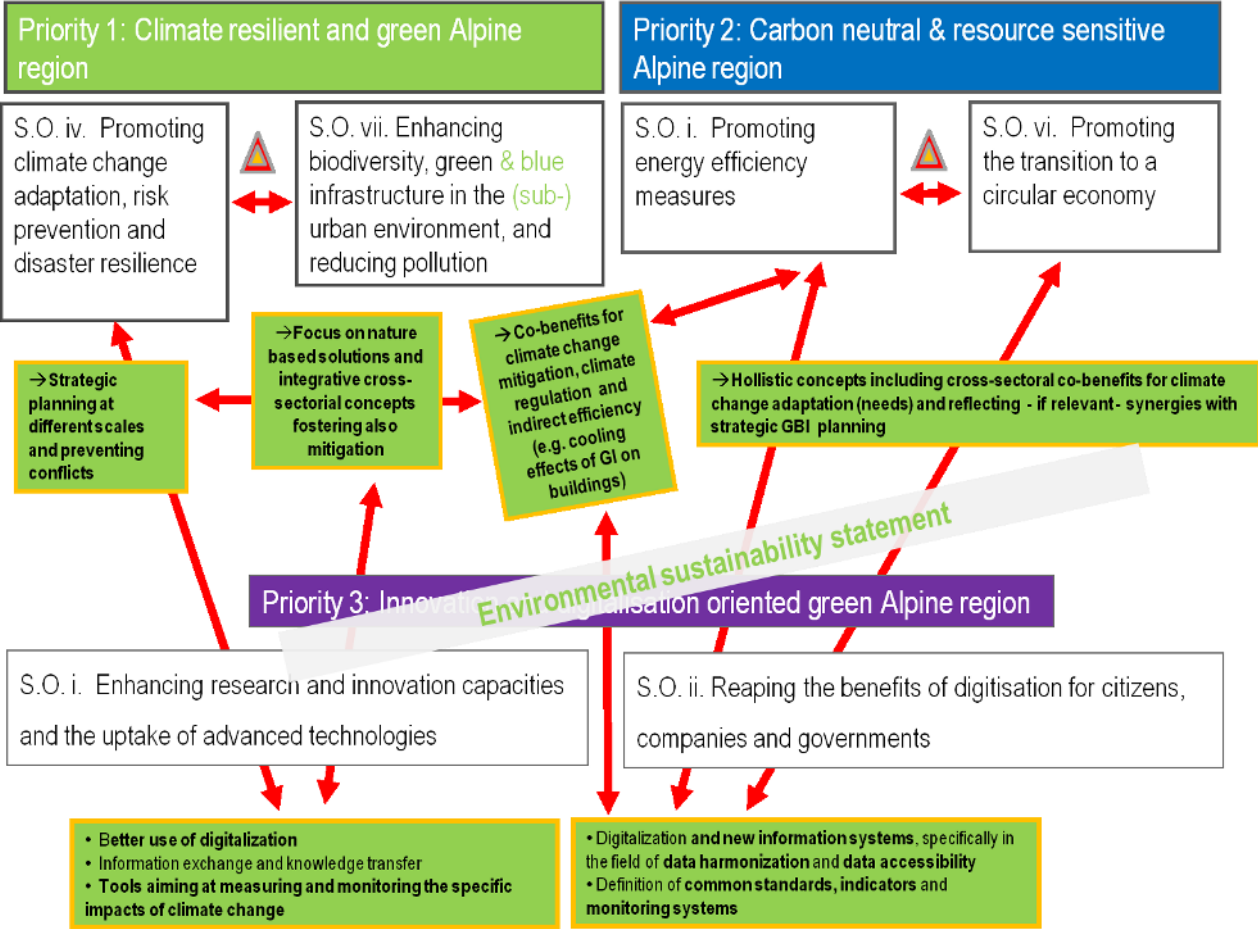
Priority 1: Climate resilient and green Alpine region

Priority 2: Carbon neutral & resource sensitive Alpine region

S.O. iv. Promoting climate change adaptation, risk prevention and disaster resilience

S.O. vii. Enhancing biodiversity, green & blue infrastructure in the (sub-) urban environment, and reducing pollution

S.O. i. Promoting energy efficiency measures

S.O. vi. Promoting the transition to a circular economy

→Strategic planning at different scales and preventing conflicts

→Focus on nature based solutions and integrative cross-sectorial concepts fostering also mitigation

→Co-benefits for climate change mitigation, climate regulation and indirect efficiency (e.g. cooling effects of GI on buildings)

→Hollistic concepts including cross-sectoral co-benefits for climate change adaptation (needs) and reflecting - if relevant - synergies with strategic GBI planning

Environmental sustainability statement

Priority 3: Innovation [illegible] digitalisation oriented green Alpine region

S.O. i. Enhancing research and innovation capacities and the uptake of advanced technologies

S.O. ii. Reaping the benefits of digitisation for citizens, companies and governments

• Better use of digitalization
• Information exchange and knowledge transfer
• Tools aiming at measuring and monitoring the specific impacts of climate change

• Digitalization and new information systems, specifically in the field of data harmonization and data accessibility
• Definition of common standards, indicators and monitoring systems